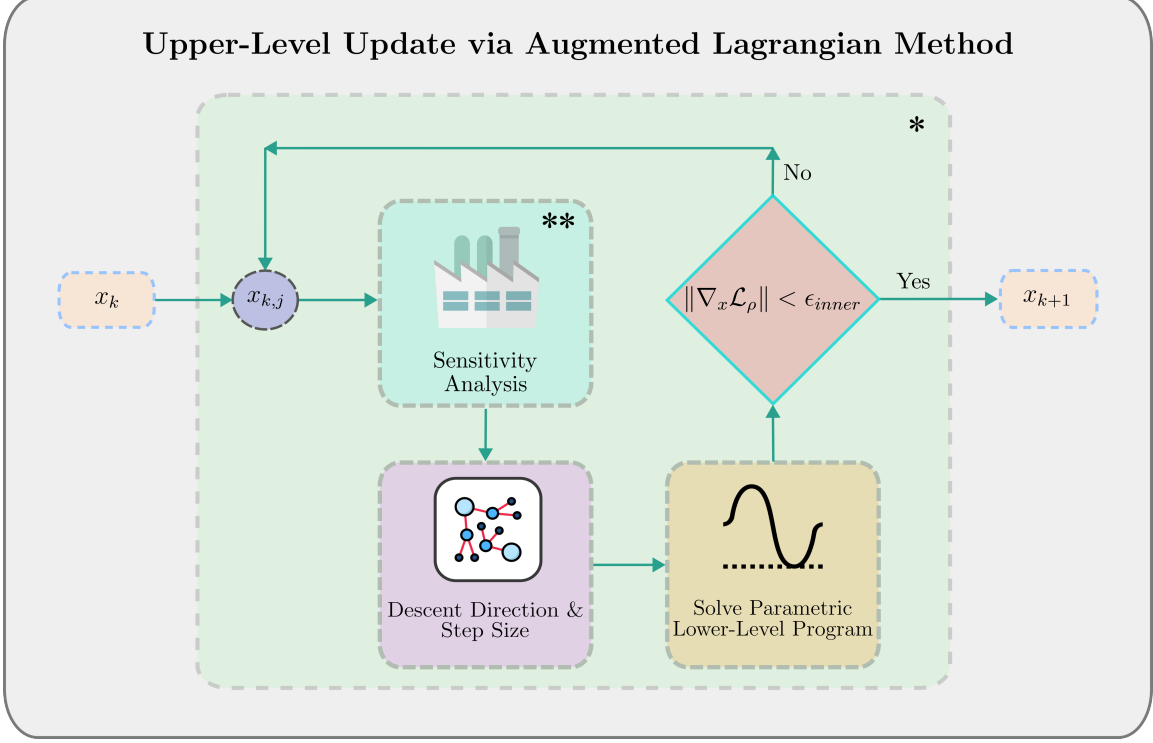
Upper-Level Update via Augmented Lagrangian Method

*

No

**

$x_k$

$x_{k,j}$

Sensitivity Analysis

$\|\nabla_x \mathcal{L}_\rho\| < \epsilon_{inner}$

Yes

$x_{k+1}$

Descent Direction & Step Size

Solve Parametric Lower-Level Program